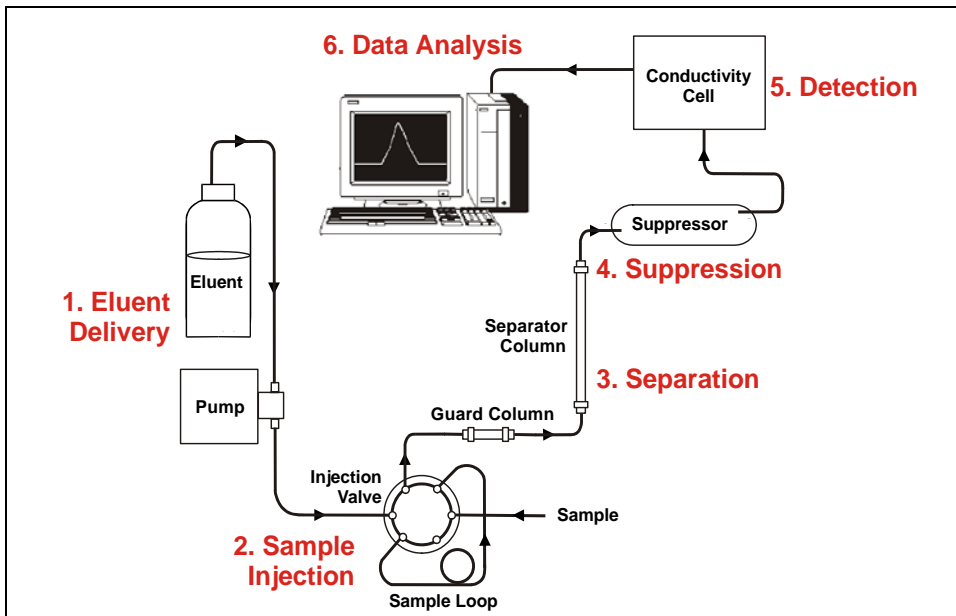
6. Data Analysis

Conductivity Cell

5. Detection

Eluent

1. Eluent Delivery

Pump

Suppressor

4. Suppression

Separator Column

3. Separation

Guard Column

Injection Valve

Sample

2. Sample Injection

Sample Loop